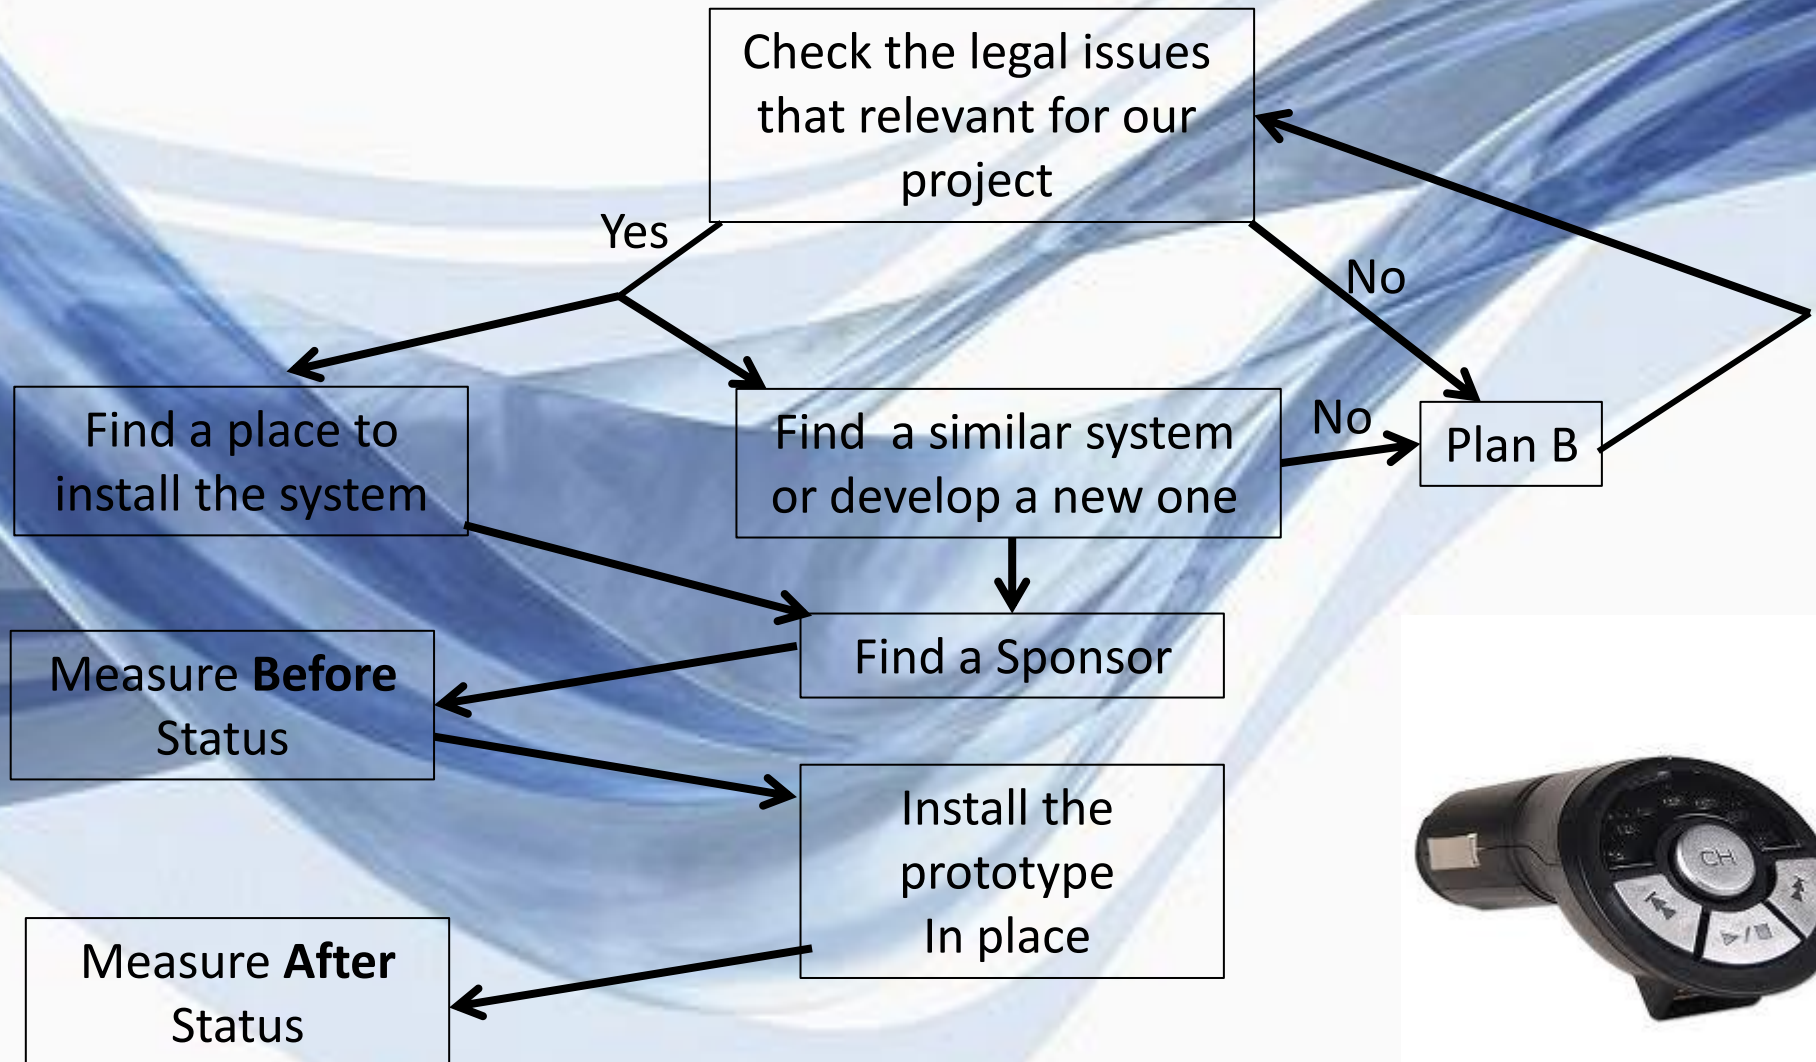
Check the legal issues that relevant for our project

Yes

No

Find a place to install the system

Find a similar system or develop a new one

No

Plan B

Find a Sponsor

Measure **Before** Status

Install the prototype In place

Measure **After** Status

CH